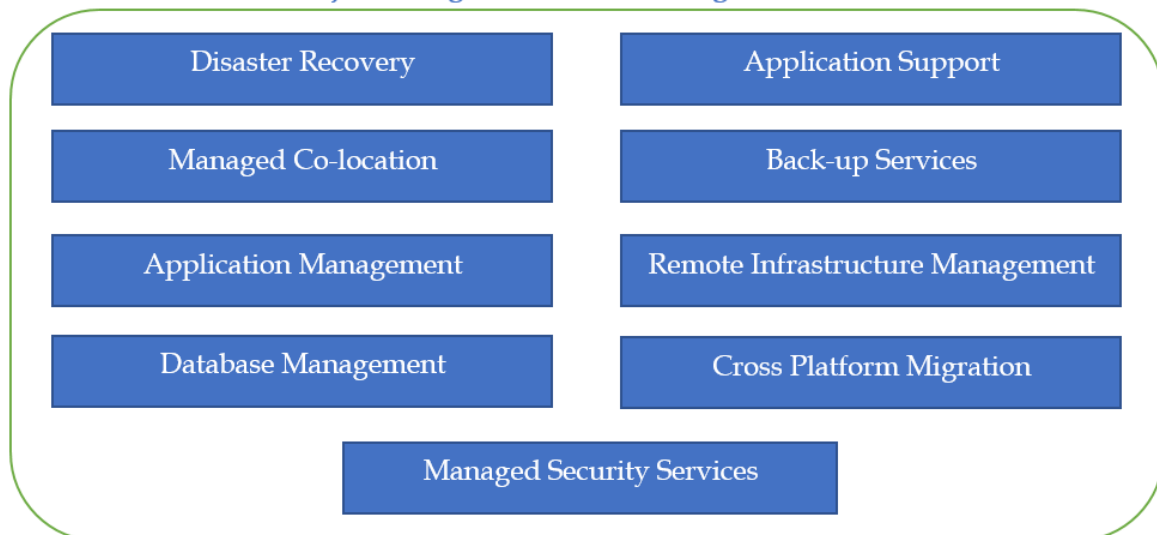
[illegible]

Disaster Recovery

Application Support

Managed Co-location

Back-up Services

Application Management

Remote Infrastructure Management

Database Management

Cross Platform Migration

Managed Security Services